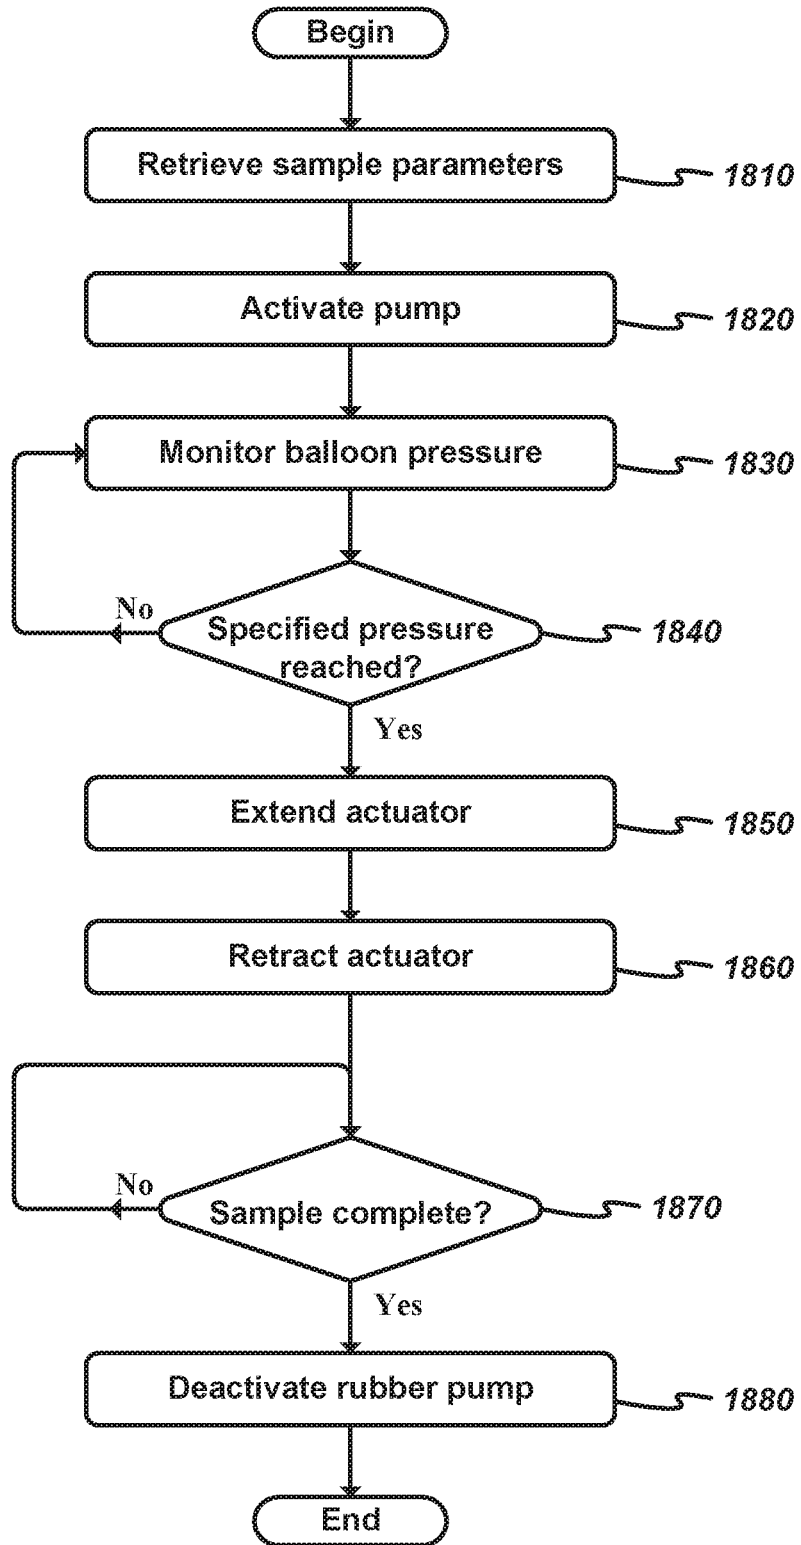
Begin

Retrieve sample parameters
1810

Activate pump
1820

Monitor balloon pressure
1830

No
Specified pressure reached?
1840

Yes

Extend actuator
1850

Retract actuator
1860

No
Sample complete?
1870

Yes

Deactivate rubber pump
1880

End